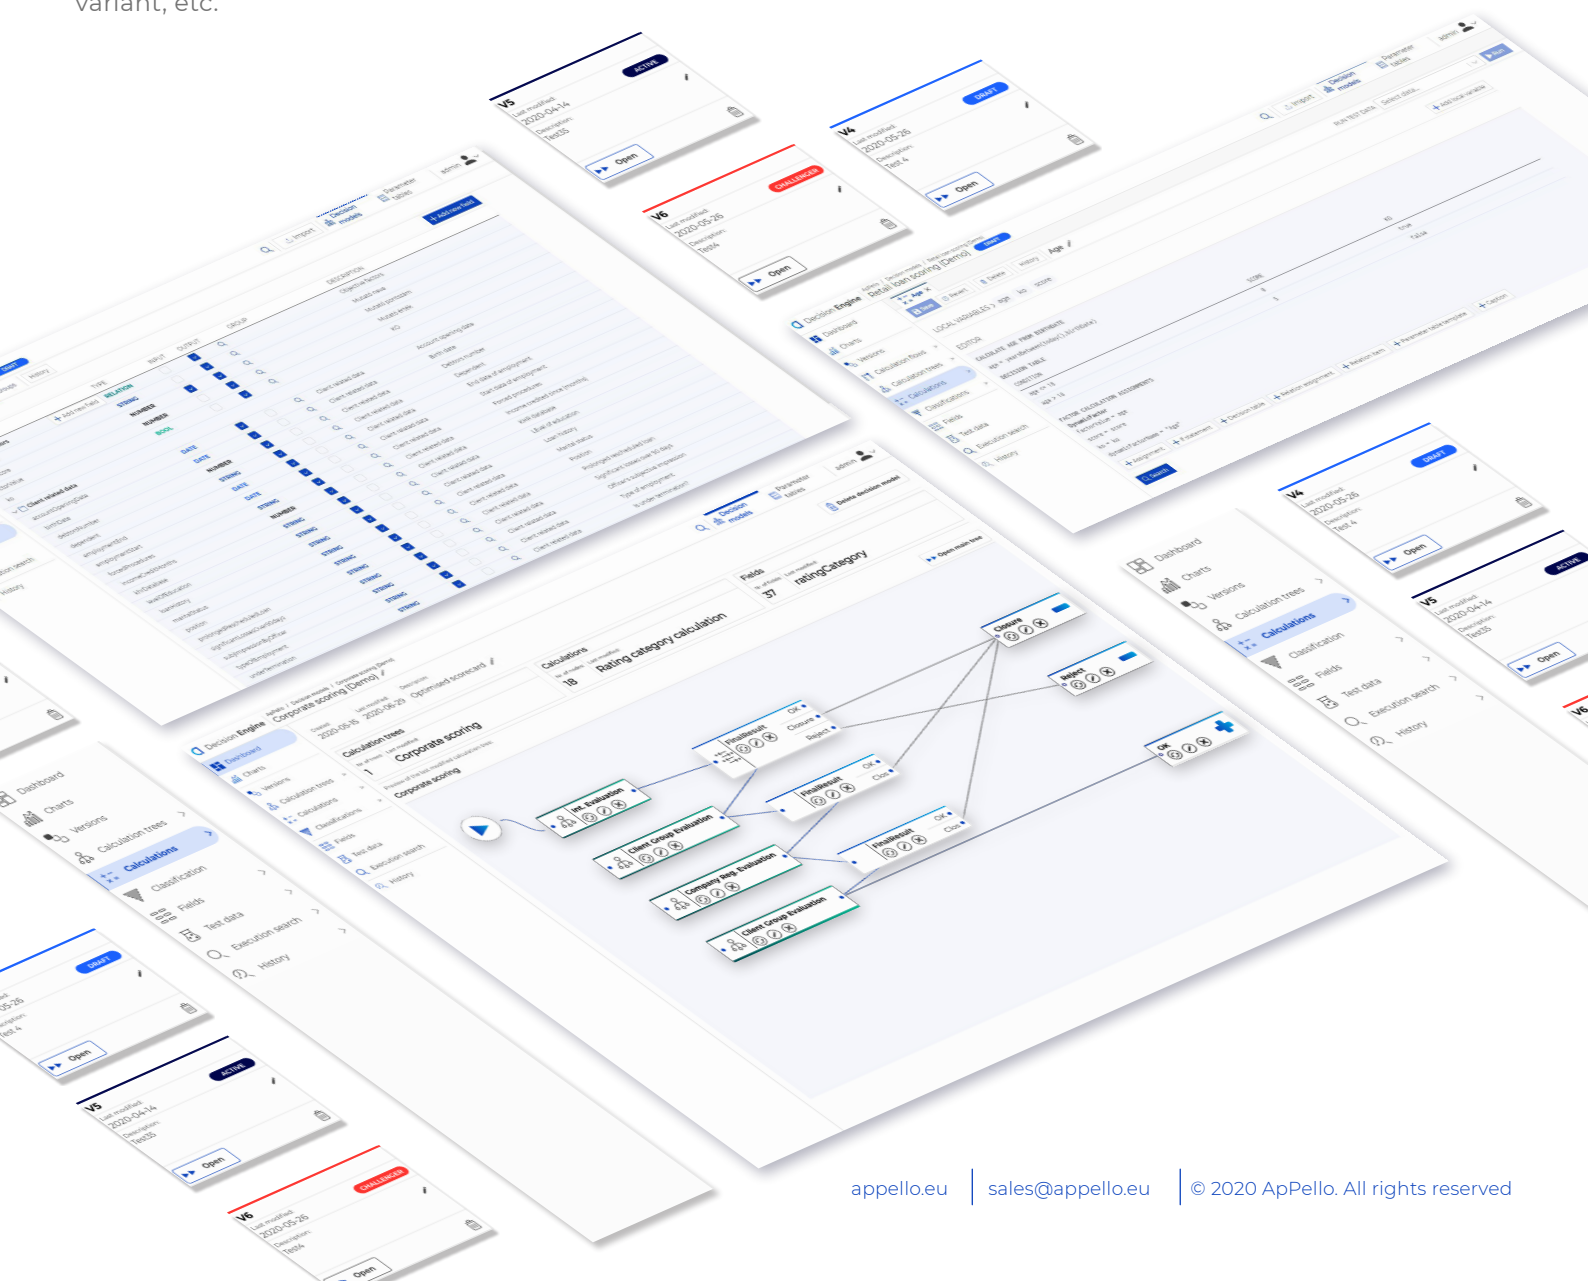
variant, etc.

V5
Last modified
2020-04-14
Description
Test35
ACTIVE
Open

V4
Last modified
2020-05-26
Description
Test 4
DRAFT
Open

V6
Last modified
2020-05-26
Description
Test4
CHALLENGER
Open

Decision Engine
Retail loan scoring (Demo)

Decision Engine
Corporate scoring (Demo)
Calculation trees
Corporate scoring
Calculations
18
Rating category calculation
Fields
37
ratingCategory

Dashboard
Charts
Versions
Calculation trees
Calculations
Classification
Fields
Test data
Execution search
History

Int. Evaluation
Client Group Evaluation
Company Reg. Evaluation
Client Group Evaluation
FinalResult
FinalResult
FinalResult
Closure
Reject
OK

appello.eu | sales@appello.eu | © 2020 ApPello. All rights reserved